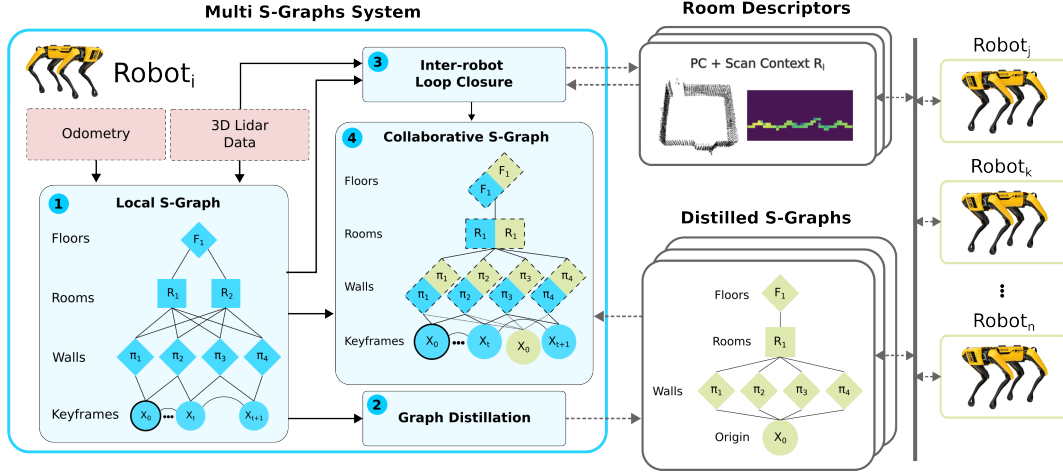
Multi S-Graphs System

Robot$_i$

Odometry

3D Lidar Data

1 Local S-Graph

Floors $F_1$

Rooms $R_1$ $R_2$

Walls $\pi_1$ $\pi_2$ $\pi_3$ $\pi_4$

Keyframes $X_0$ ••• $X_t$ $X_{t+1}$

3 Inter-robot Loop Closure

4 Collaborative S-Graph

Floors $F_1$ $F_1$

Rooms $R_1$ $R_1$

Walls $\pi_1$ $\pi_2$ $\pi_3$ $\pi_4$ $\pi_1$ $\pi_2$ $\pi_3$ $\pi_4$

Keyframes $X_0$ ••• $X_t$ $X_0$ $X_{t+1}$

2 Graph Distillation

Room Descriptors

PC + Scan Context $R_i$

Distilled S-Graphs

Floors $F_1$

Rooms $R_1$

Walls $\pi_1$ $\pi_2$ $\pi_3$ $\pi_4$

Origin $X_0$

Robot$_j$

Robot$_k$

⋮

Robot$_n$